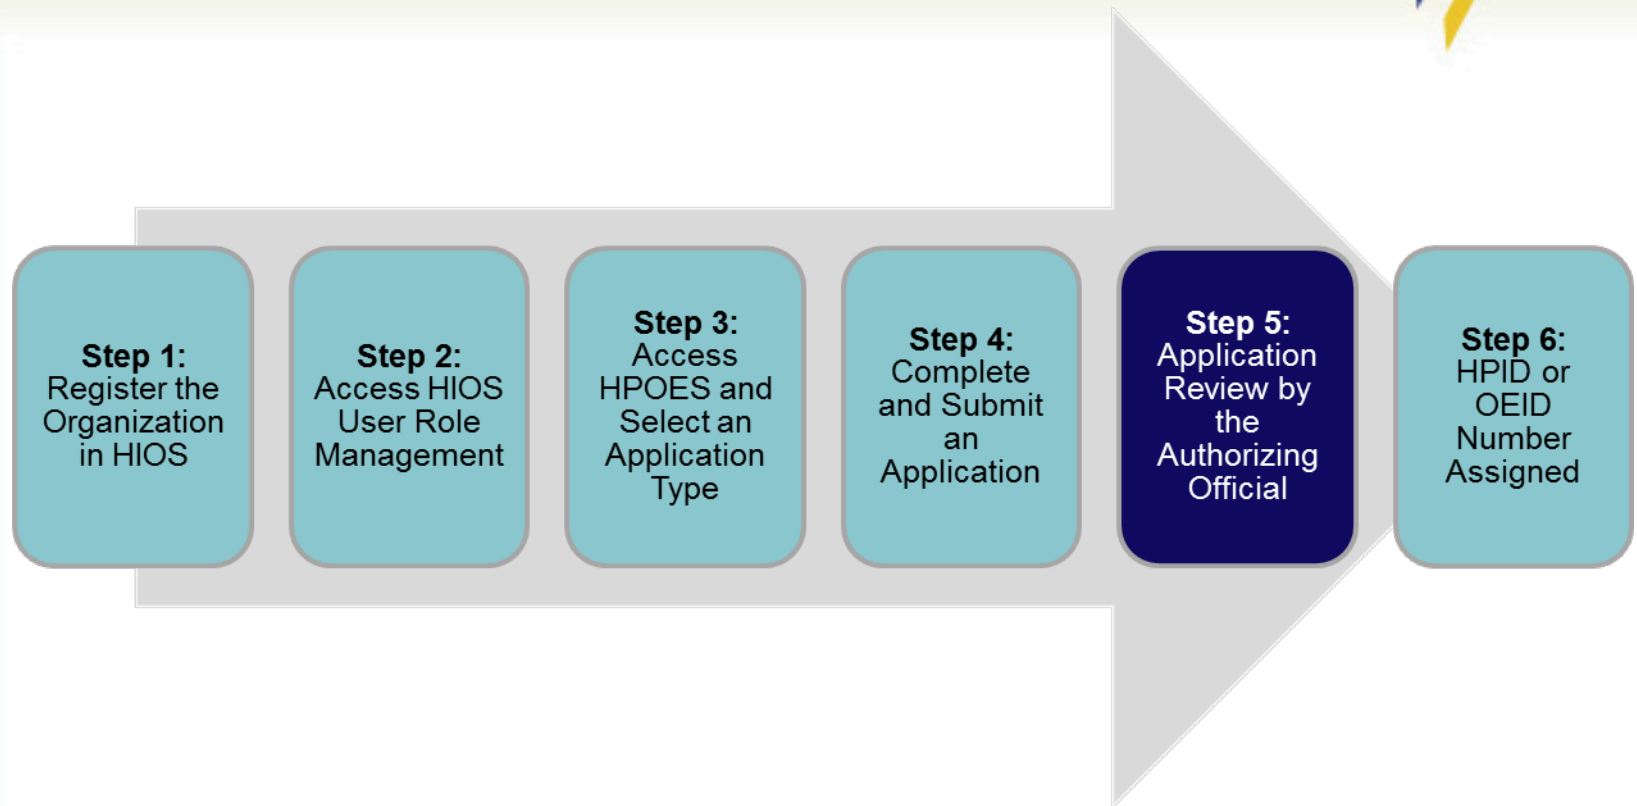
Step 1: Register the Organization in HIOS

Step 2: Access HIOS User Role Management

Step 3: Access HPOES and Select an Application Type

Step 4: Complete and Submit an Application

Step 5: Application Review by the Authorizing Official

Step 6: HPID or OEID Number Assigned